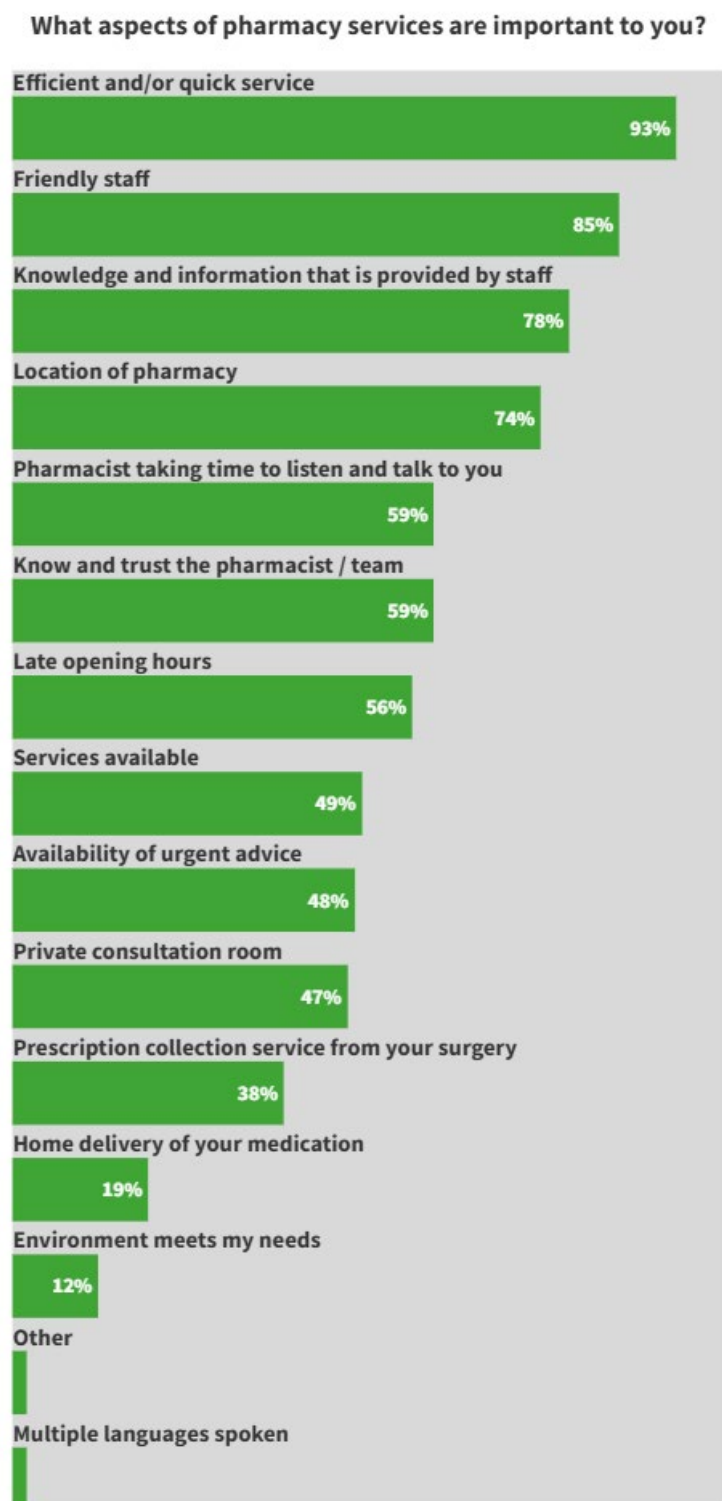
What aspects of pharmacy services are important to you?

Efficient and/or quick service
93%

Friendly staff
85%

Knowledge and information that is provided by staff
78%

Location of pharmacy
74%

Pharmacist taking time to listen and talk to you
59%

Know and trust the pharmacist / team
59%

Late opening hours
56%

Services available
49%

Availability of urgent advice
48%

Private consultation room
47%

Prescription collection service from your surgery
38%

Home delivery of your medication
19%

Environment meets my needs
12%

Other

Multiple languages spoken